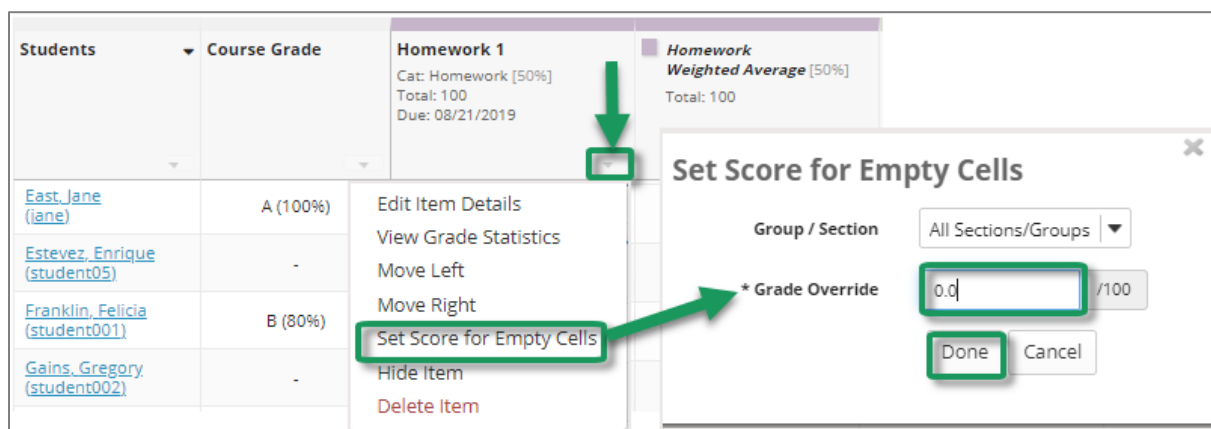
Students
Course Grade
Homework 1
Cat: Homework [50%]
Total: 100
Due: 08/21/2019
Homework Weighted Average [50%]
Total: 100

| Students | Course Grade |
|---|---|
| East, Jane (jane) | A (100%) |
| Estevez, Enrique (student05) | - |
| Franklin, Felicia (student001) | B (80%) |
| Gains, Gregory (student002) | - |

Edit Item Details
View Grade Statistics
Move Left
Move Right
Set Score for Empty Cells
Hide Item
Delete Item

Set Score for Empty Cells
Group / Section
All Sections/Groups
* Grade Override
0.0
/100
Done
Cancel